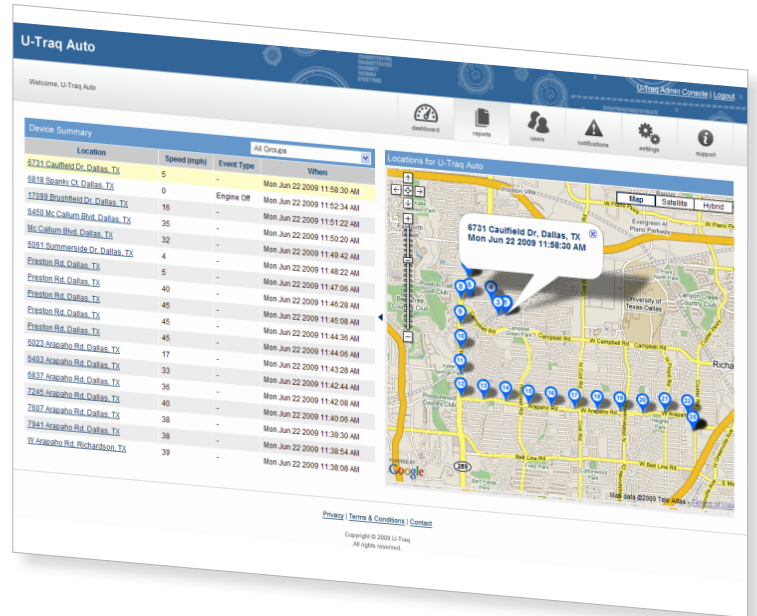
U-Traq Auto

Welcome, U-Traq Auto

U-Traq Admin Console | Logout

dashboard reports users notifications settings support

Device Summary

All Groups

| Location | Speed (mph) | Event Type | When |
|---|---|---|---|
| 6731 Caulfield Dr, Dallas, TX | 5 | - | Mon Jun 22 2009 11:58:30 AM |
| 6818 Spanky Ct, Dallas, TX | 0 | Engine Off | Mon Jun 22 2009 11:56:30 AM |
| 17099 Brushfield Dr, Dallas, TX | 16 | - | Mon Jun 22 2009 11:52:34 AM |
| 6450 Mc Callum Blvd, Dallas, TX | 35 | - | Mon Jun 22 2009 11:51:22 AM |
| Mc Callum Blvd, Dallas, TX | 32 | - | Mon Jun 22 2009 11:50:20 AM |
| 6061 Summerside Dr, Dallas, TX | 4 | - | Mon Jun 22 2009 11:49:42 AM |
| Preston Rd, Dallas, TX | 5 | - | Mon Jun 22 2009 11:48:22 AM |
| Preston Rd, Dallas, TX | 40 | - | Mon Jun 22 2009 11:47:06 AM |
| Preston Rd, Dallas, TX | 45 | - | Mon Jun 22 2009 11:46:28 AM |
| Preston Rd, Dallas, TX | 45 | - | Mon Jun 22 2009 11:45:08 AM |
| Preston Rd, Dallas, TX | 45 | - | Mon Jun 22 2009 11:44:36 AM |
| 6023 Arapaho Rd, Dallas, TX | 17 | - | Mon Jun 22 2009 11:44:06 AM |
| 6403 Arapaho Rd, Dallas, TX | 33 | - | Mon Jun 22 2009 11:43:28 AM |
| 6837 Arapaho Rd, Dallas, TX | 36 | - | Mon Jun 22 2009 11:42:44 AM |
| 7245 Arapaho Rd, Dallas, TX | 40 | - | Mon Jun 22 2009 11:42:08 AM |
| 7607 Arapaho Rd, Dallas, TX | 38 | - | Mon Jun 22 2009 11:40:06 AM |
| 7941 Arapaho Rd, Dallas, TX | 38 | - | Mon Jun 22 2009 11:39:30 AM |
| W Arapaho Rd, Richardson, TX | 39 | - | Mon Jun 22 2009 11:38:54 AM |
| | | - | Mon Jun 22 2009 11:38:08 AM |

Locations for U-Traq Auto

Map Satellite Hybrid

6731 Caulfield Dr, Dallas, TX
Mon Jun 22 2009 11:58:30 AM

University of Texas-Dallas

W Campbell Rd

W Arapaho Rd

W Belt Line Rd

Map data ©2009 Tele Atlas - Terms of Use

Google

Privacy | Terms & Conditions | Contact

Copyright © 2009 U-Traq
All rights reserved.